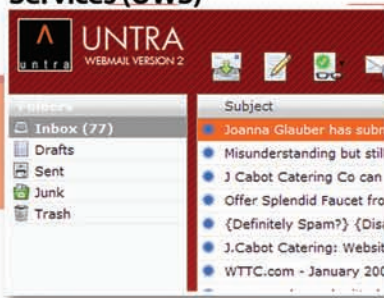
Services (UWS)

untra

UNTRA
WEBMAIL VERSION 2

Folders
Inbox (77)
Drafts
Sent
Junk
Trash

Subject
Joanna Glauber has subm
Misunderstanding but stil
J Cabot Catering Co can
Offer Splendid Faucet fro
{Definitely Spam?} {Disa
J.Cabot Catering: Websit
WTTC.com - January 200